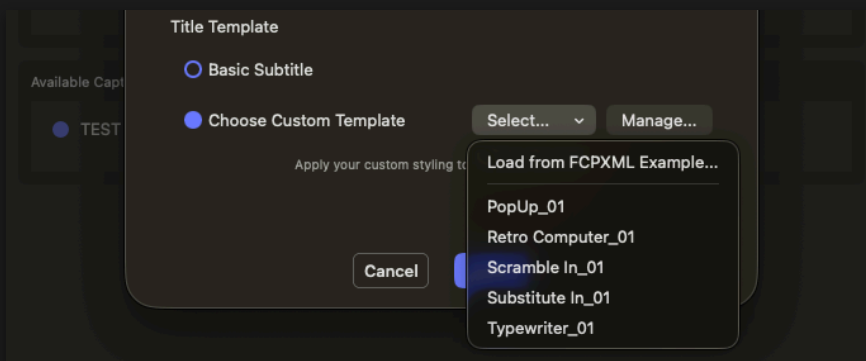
Available Capt

TEST

Title Template

Basic Subtitle

Choose Custom Template

Select...

Manage...

Apply your custom styling to

Load from FCPXML Example...

PopUp_01

Retro Computer_01

Scramble In_01

Substitute In_01

Typewriter_01

Cancel